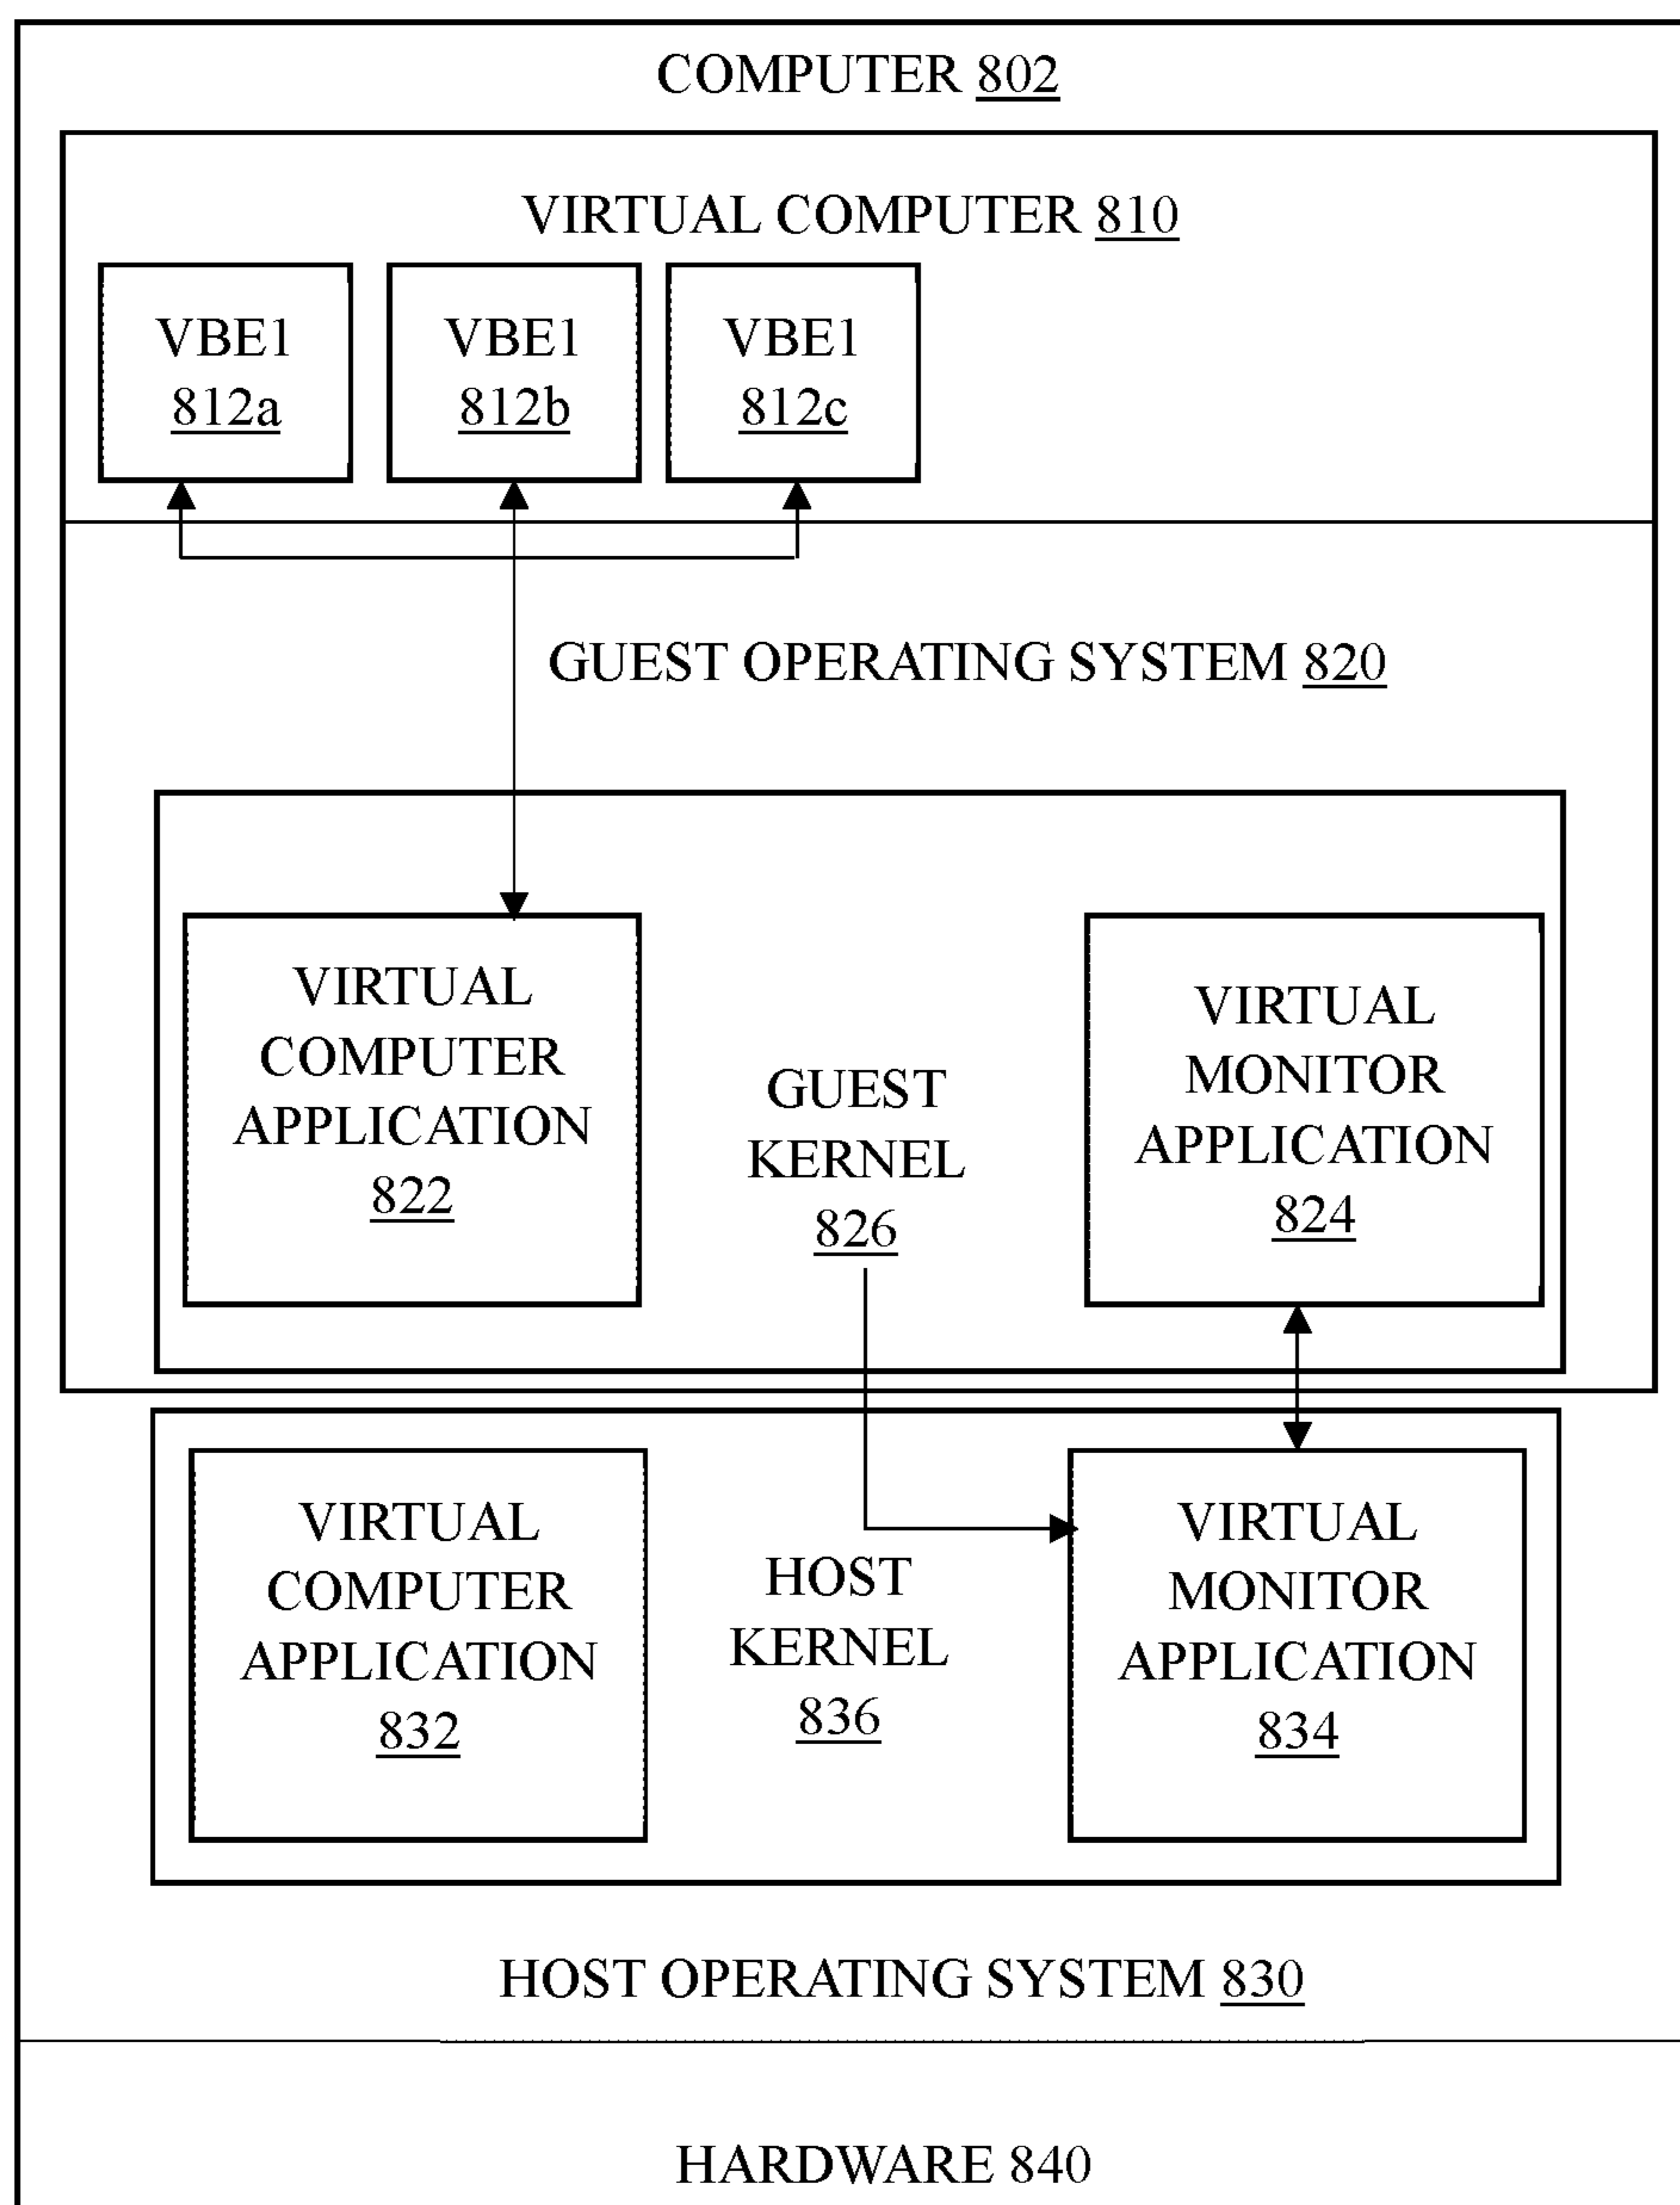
COMPUTER 802

VIRTUAL COMPUTER 810

VBE1
812a

VBE1
812b

VBE1
812c

GUEST OPERATING SYSTEM 820

VIRTUAL COMPUTER APPLICATION 822

GUEST KERNEL 826

VIRTUAL MONITOR APPLICATION 824

VIRTUAL COMPUTER APPLICATION 832

HOST KERNEL 836

VIRTUAL MONITOR APPLICATION 834

HOST OPERATING SYSTEM 830

HARDWARE 840